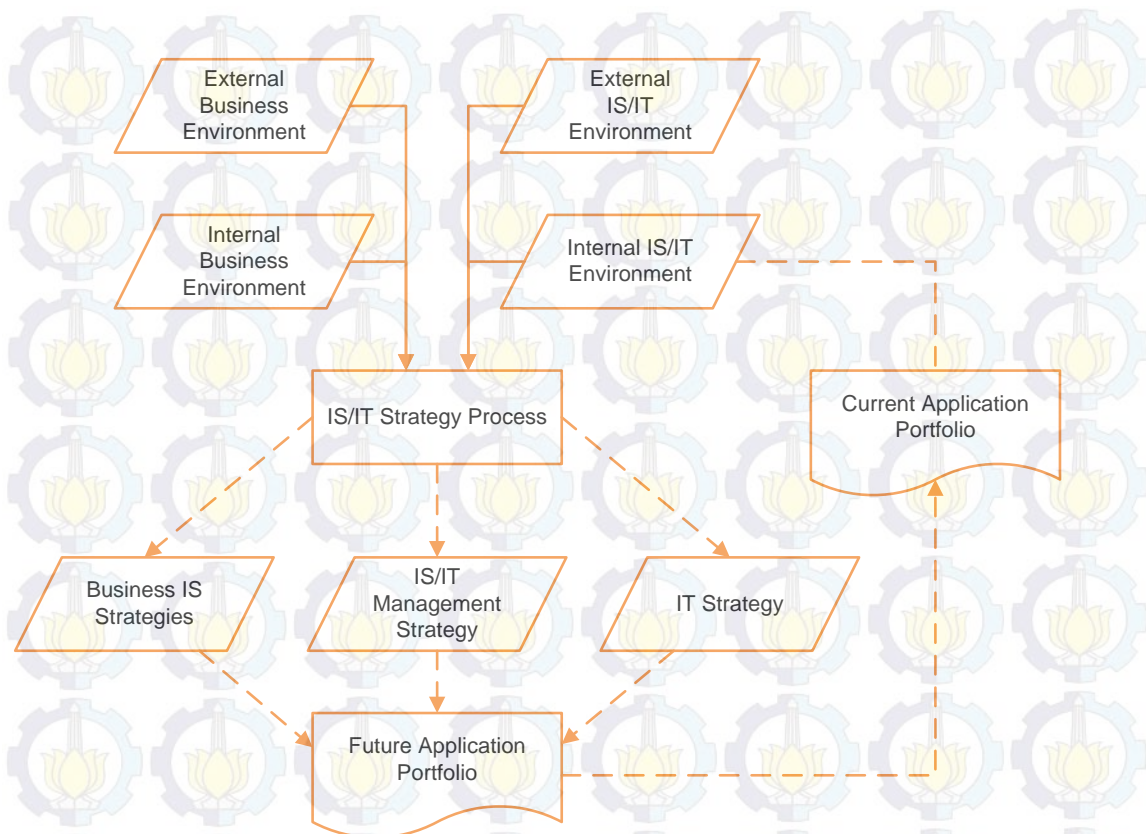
External Business Environment

External IS/IT Environment

Internal Business Environment

Internal IS/IT Environment

IS/IT Strategy Process

Current Application Portfolio

Business IS Strategies

IS/IT Management Strategy

IT Strategy

Future Application Portfolio